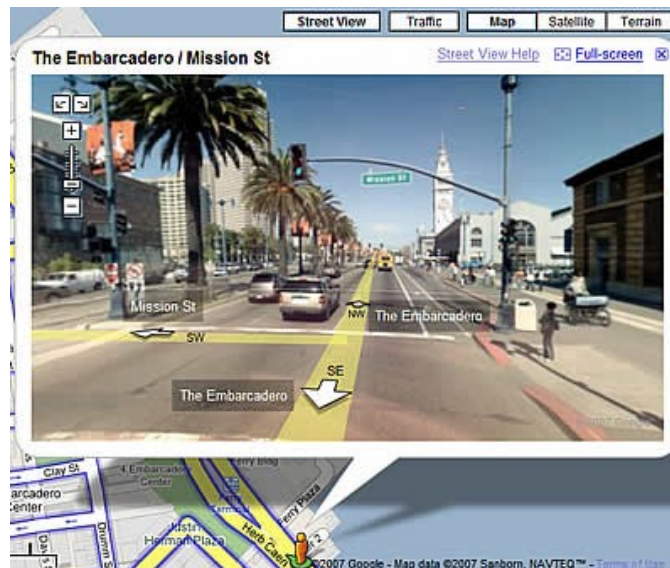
Street View Traffic Map Satellite Terrain

The Embarcadero / Mission St

Street View Help Full-screen

Mission St

Mission St

NW

The Embarcadero

SW

SE

The Embarcadero

Clay St

4 Embarcadero Center

Ferry Blog

arcadero Center

Justin Herman Plaza

Ferry Plaza

Herb Caen

Drumm St

Davis St

©2007 Google - Map data ©2007 Sanborn, NAVTEQ™ - Terms of Use